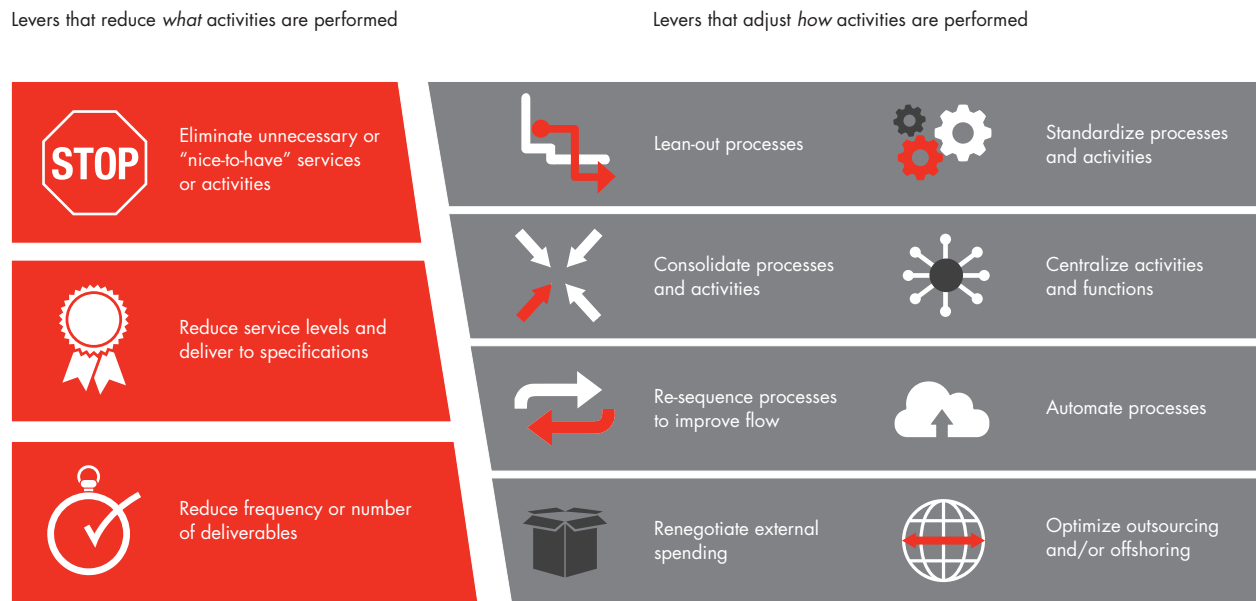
Levers that reduce *what* activities are performed

Levers that adjust *how* activities are performed

STOP

Eliminate unnecessary or "nice-to-have" services or activities

Reduce service levels and deliver to specifications

Reduce frequency or number of deliverables

Lean-out processes

Standardize processes and activities

Consolidate processes and activities

Centralize activities and functions

Re-sequence processes to improve flow

Automate processes

Renegotiate external spending

Optimize outsourcing and/or offshoring